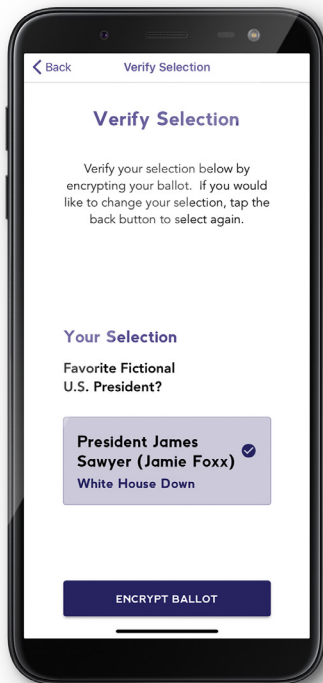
< Back Verify Selection

Verify Selection

Verify your selection below by encrypting your ballot. If you would like to change your selection, tap the back button to select again.

Your Selection

Favorite Fictional U.S. President?

President James Sawyer (Jamie Foxx)

White House Down

ENCRYPT BALLOT